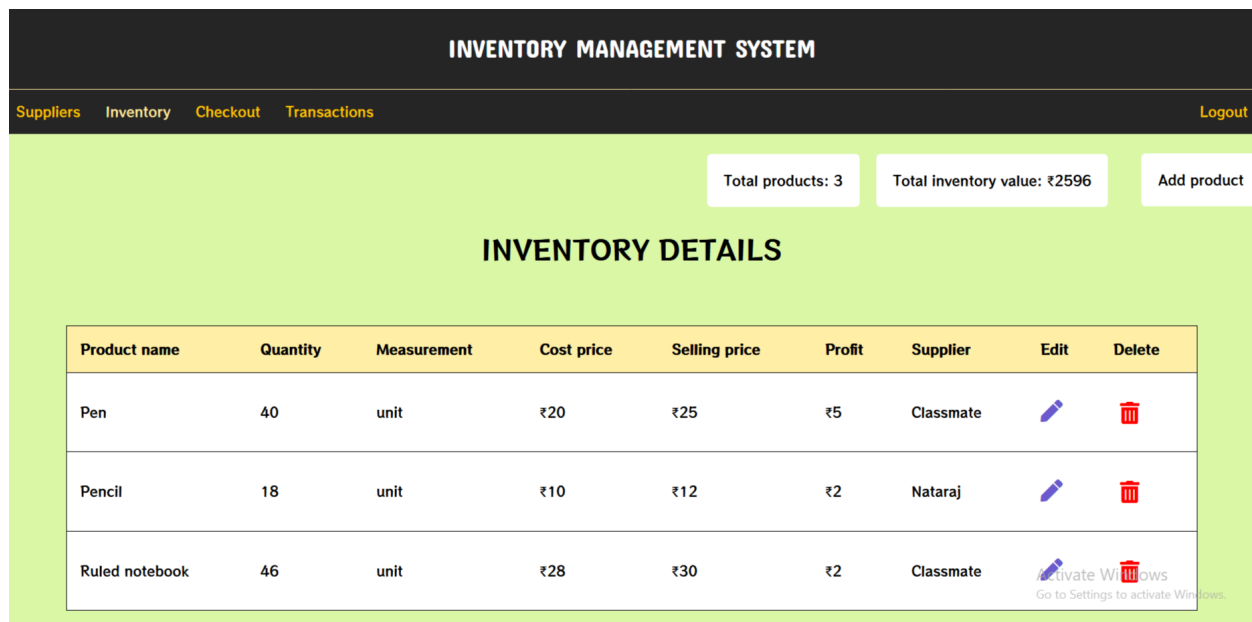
INVENTORY MANAGEMENT SYSTEM

Suppliers Inventory Checkout Transactions Logout

Total products: 3

Total inventory value: ₹2596

Add product

INVENTORY DETAILS

| Product name | Quantity | Measurement | Cost price | Selling price | Profit | Supplier | Edit | Delete |
|---|---|---|---|---|---|---|---|---|
| Pen | 40 | unit | ₹20 | ₹25 | ₹5 | Classmate | | |
| Pencil | 18 | unit | ₹10 | ₹12 | ₹2 | Nataraj | | |
| Ruled notebook | 46 | unit | ₹28 | ₹30 | ₹2 | Classmate | | |

Activate Windows
Go to Settings to activate Windows.